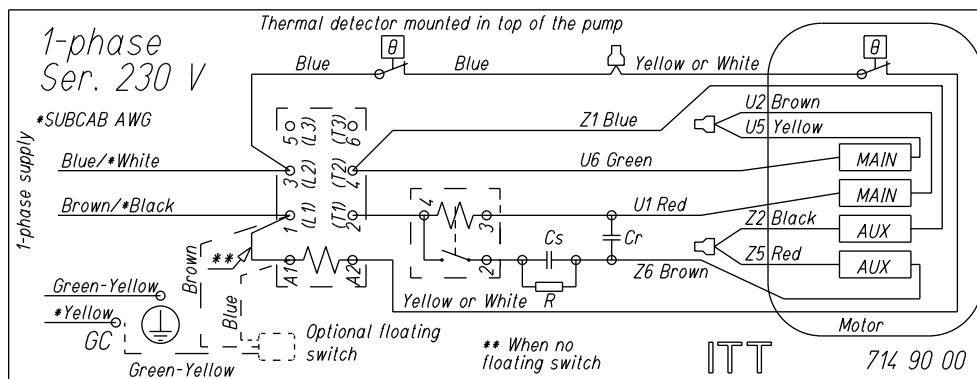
Thermal detector mounted in top of the pump

1-phase
Ser. 230 V

*SUBCAB AWG

1-phase supply

Blue/*White

Brown/*Black

Green-Yellow

*Yellow

GC

Green-Yellow

Brown

Blue

**

$\theta$

Blue

Blue

Yellow or White

$\theta$

5 (L3)
3 (L2)
1 (L1)
A1

(T3) 6
(T2) 4
(T1) 2
A2

Z1 Blue

U2 Brown

U5 Yellow

U6 Green

MAIN

MAIN

U1 Red

Z2 Black

AUX

Z5 Red

AUX

Z6 Brown

4
3
1
2

Cs

Cr

R

Yellow or White

Optional floating switch

** When no floating switch

Motor

ITT

714 90 00